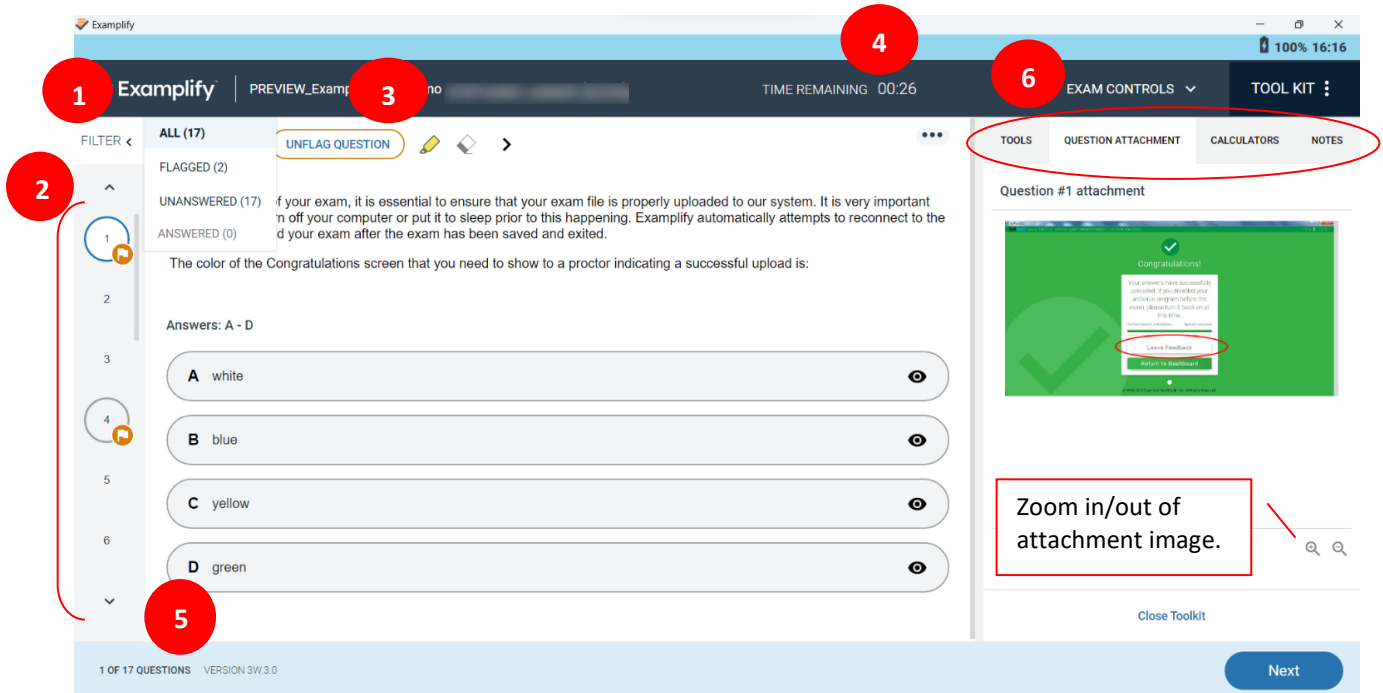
Examplify

100% 16:16

1 Examplify PREVIEW_Examp 3 no

TIME REMAINING 00:26 4

6 EXAM CONTROLS TOOL KIT

FILTER ALL (17) FLAGGED (2) UNANSWERED (17) ANSWERED (0)

UNFLAG QUESTION

2

of your exam, it is essential to ensure that your exam file is properly uploaded to our system. It is very important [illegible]n off your computer or put it to sleep prior to this happening. Examplify automatically attempts to reconnect to the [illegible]d your exam after the exam has been saved and exited.

The color of the Congratulations screen that you need to show to a proctor indicating a successful upload is:

Answers: A - D

A white

B blue

C yellow

D green

1
2
3
4
5
6

5

TOOLS QUESTION ATTACHMENT CALCULATORS NOTES

Question #1 attachment

Congratulations!

Your answers have successfully uploaded. If you disabled your antivirus program before the exam, please turn it back on at this time.

Leave Feedback

Return to Dashboard

Zoom in/out of attachment image.

Close Toolkit

1 OF 17 QUESTIONS VERSION 3W.3.0

Next